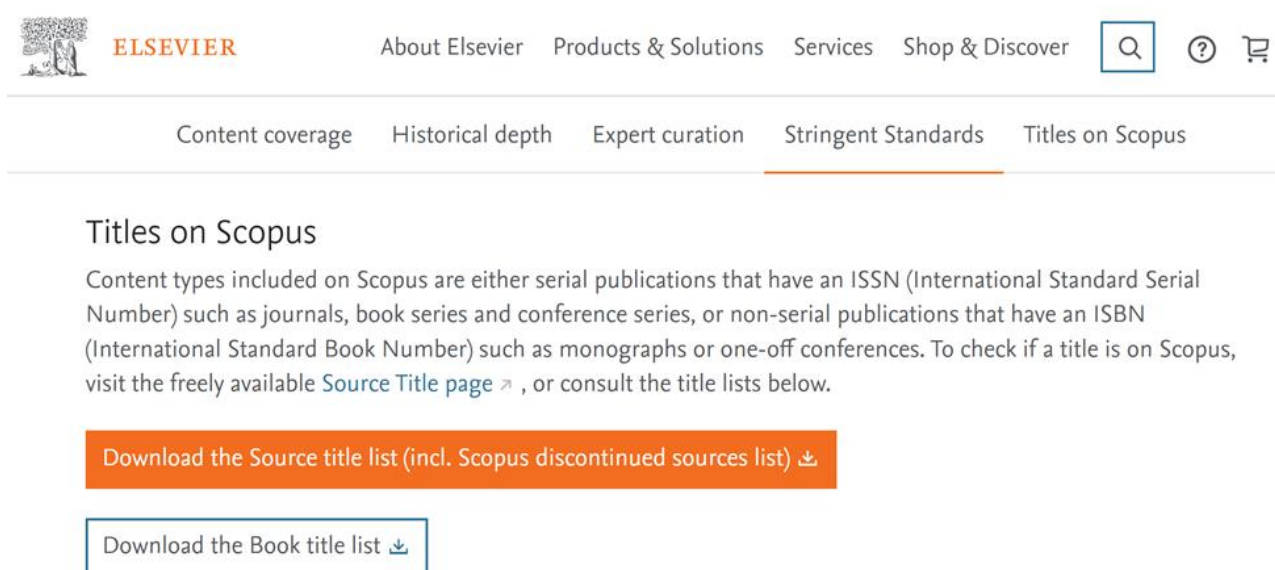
ELSEVIER

About Elsevier Products & Solutions Services Shop & Discover

Content coverage Historical depth Expert curation Stringent Standards Titles on Scopus

Titles on Scopus

Content types included on Scopus are either serial publications that have an ISSN (International Standard Serial Number) such as journals, book series and conference series, or non-serial publications that have an ISBN (International Standard Book Number) such as monographs or one-off conferences. To check if a title is on Scopus, visit the freely available Source Title page ↗ , or consult the title lists below.

Download the Source title list (incl. Scopus discontinued sources list)

Download the Book title list